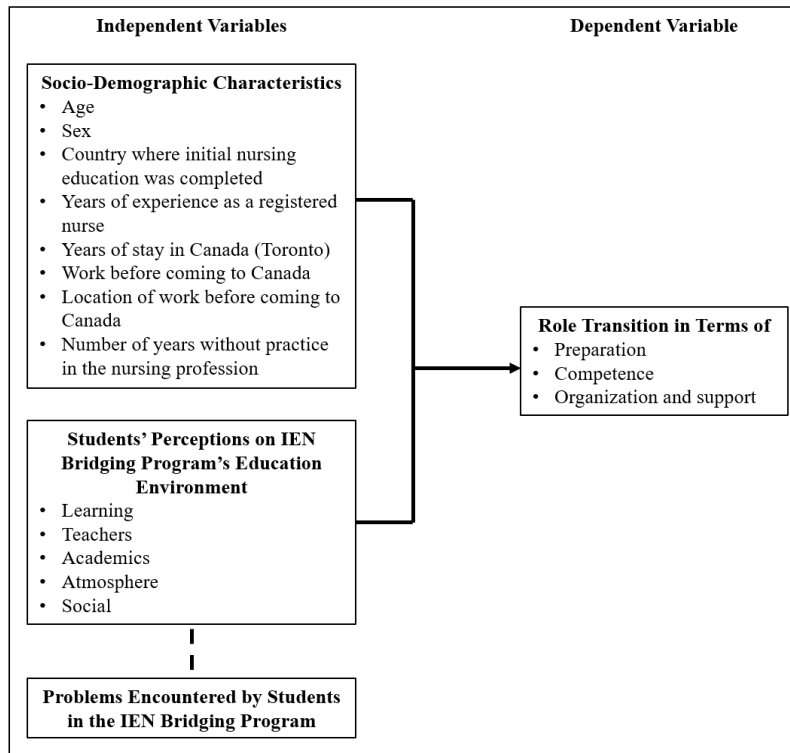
Independent Variables

Dependent Variable

Socio-Demographic Characteristics
• Age
• Sex
• Country where initial nursing education was completed
• Years of experience as a registered nurse
• Years of stay in Canada (Toronto)
• Work before coming to Canada
• Location of work before coming to Canada
• Number of years without practice in the nursing profession

Students' Perceptions on IEN Bridging Program's Education Environment
• Learning
• Teachers
• Academics
• Atmosphere
• Social

Problems Encountered by Students in the IEN Bridging Program

Role Transition in Terms of
• Preparation
• Competence
• Organization and support